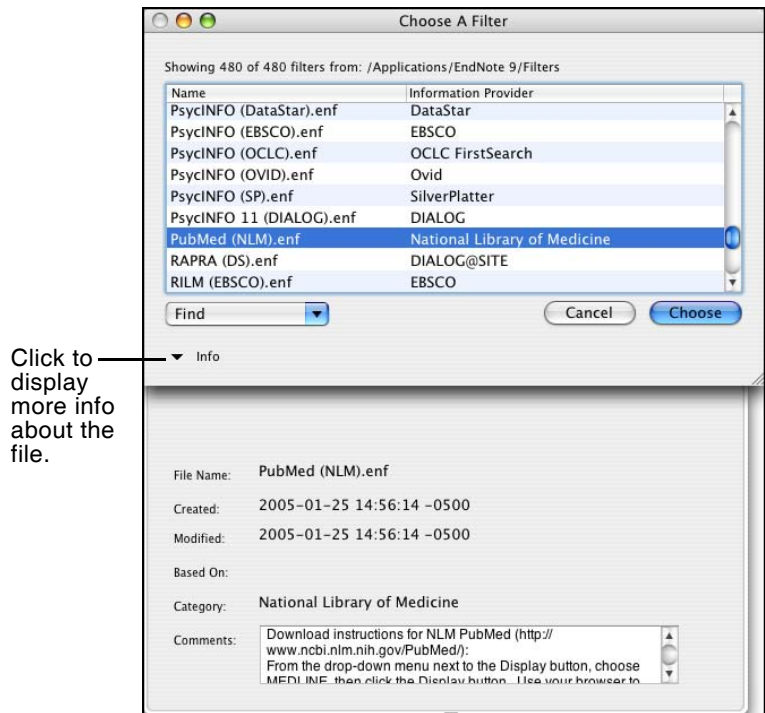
Choose A Filter

Showing 480 of 480 filters from: /Applications/EndNote 9/Filters

| Name | Information Provider |
|---|---|
| PsycINFO (DataStar).enf | DataStar |
| PsycINFO (EBSCO).enf | EBSCO |
| PsycINFO (OCLC).enf | OCLC FirstSearch |
| PsycINFO (OVID).enf | Ovid |
| PsycINFO (SP).enf | SilverPlatter |
| PsycINFO 11 (DIALOG).enf | DIALOG |
| PubMed (NLM).enf | National Library of Medicine |
| RAPRA (DS).enf | DIALOG@SITE |
| RILM (EBSCO).enf | EBSCO |

Find

Cancel

Choose

Click to display more info about the file.

Info

File Name: PubMed (NLM).enf

Created: 2005-01-25 14:56:14 -0500

Modified: 2005-01-25 14:56:14 -0500

Based On:

Category: National Library of Medicine

Comments: Download instructions for NLM PubMed (http:// www.ncbi.nlm.nih.gov/PubMed/): From the drop-down menu next to the Display button, choose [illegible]